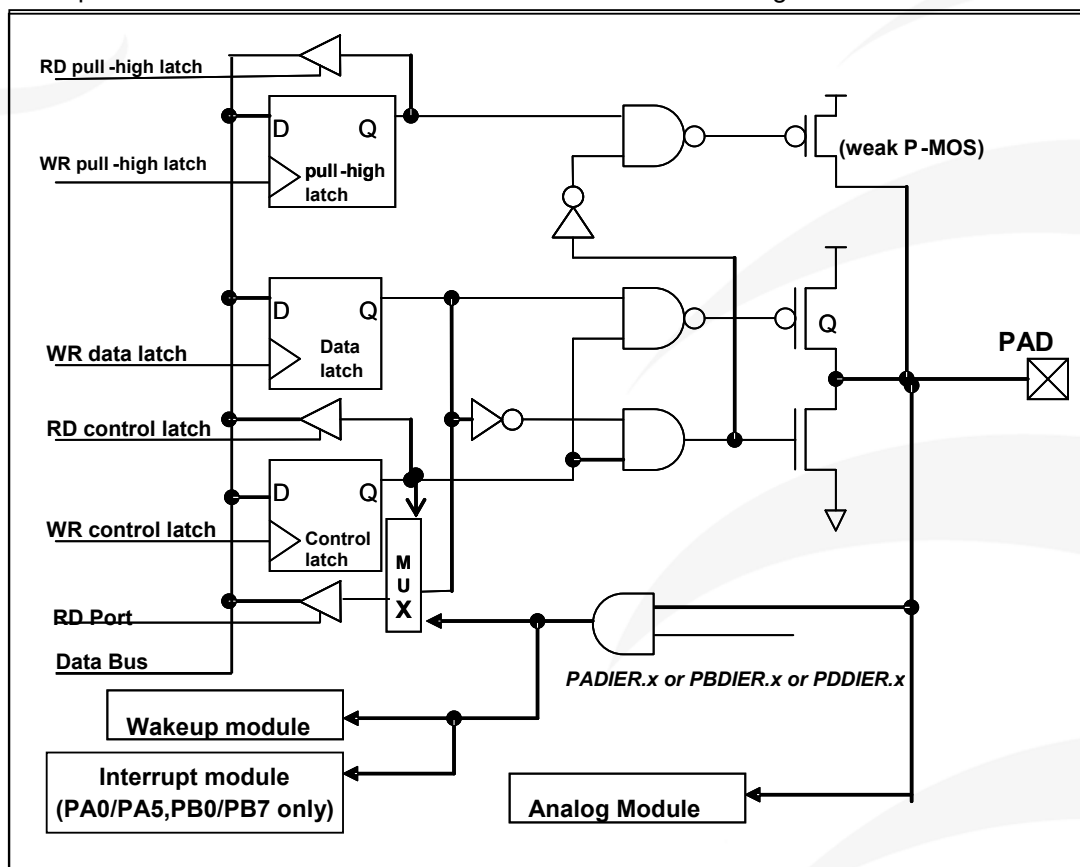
RD pull-high latch

D Q

pull-high latch

WR pull-high latch

(weak P-MOS)

D Q

Data latch

WR data latch

Q

PAD

RD control latch

D Q

WR control latch

Control latch

M U X

RD Port

Data Bus

PADIER.x or PBDIER.x or PDDIER.x

Wakeup module

Interrupt module (PA0/PA5,PB0/PB7 only)

Analog Module